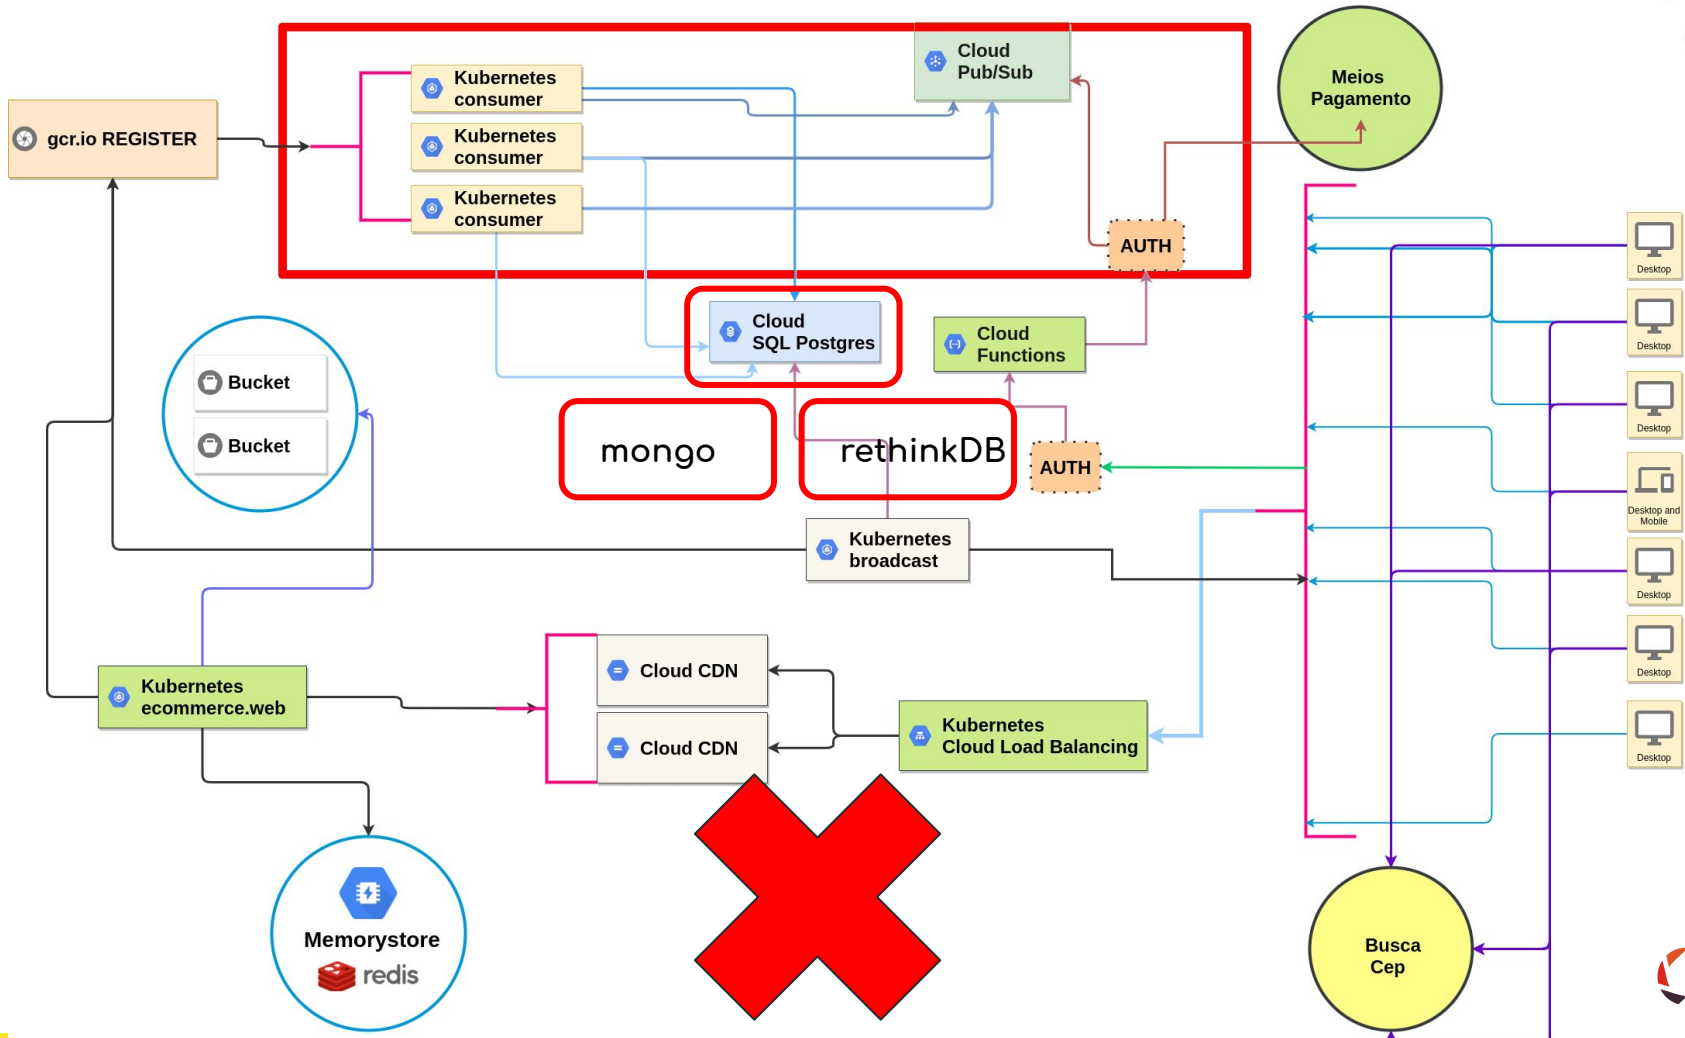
Kubernetes consumer

Cloud Pub/Sub

Meios Pagamento

gcr.io REGISTER

Kubernetes consumer

Kubernetes consumer

AUTH

Desktop

Desktop

Cloud SQL Postgres

Cloud Functions

Bucket

Bucket

Desktop

mongo

rethinkDB

AUTH

Desktop and Mobile

Kubernetes broadcast

Desktop

Desktop

Cloud CDN

Kubernetes ecommerce.web

Kubernetes Cloud Load Balancing

Cloud CDN

Desktop

Memorystore

redis

Busca Cep